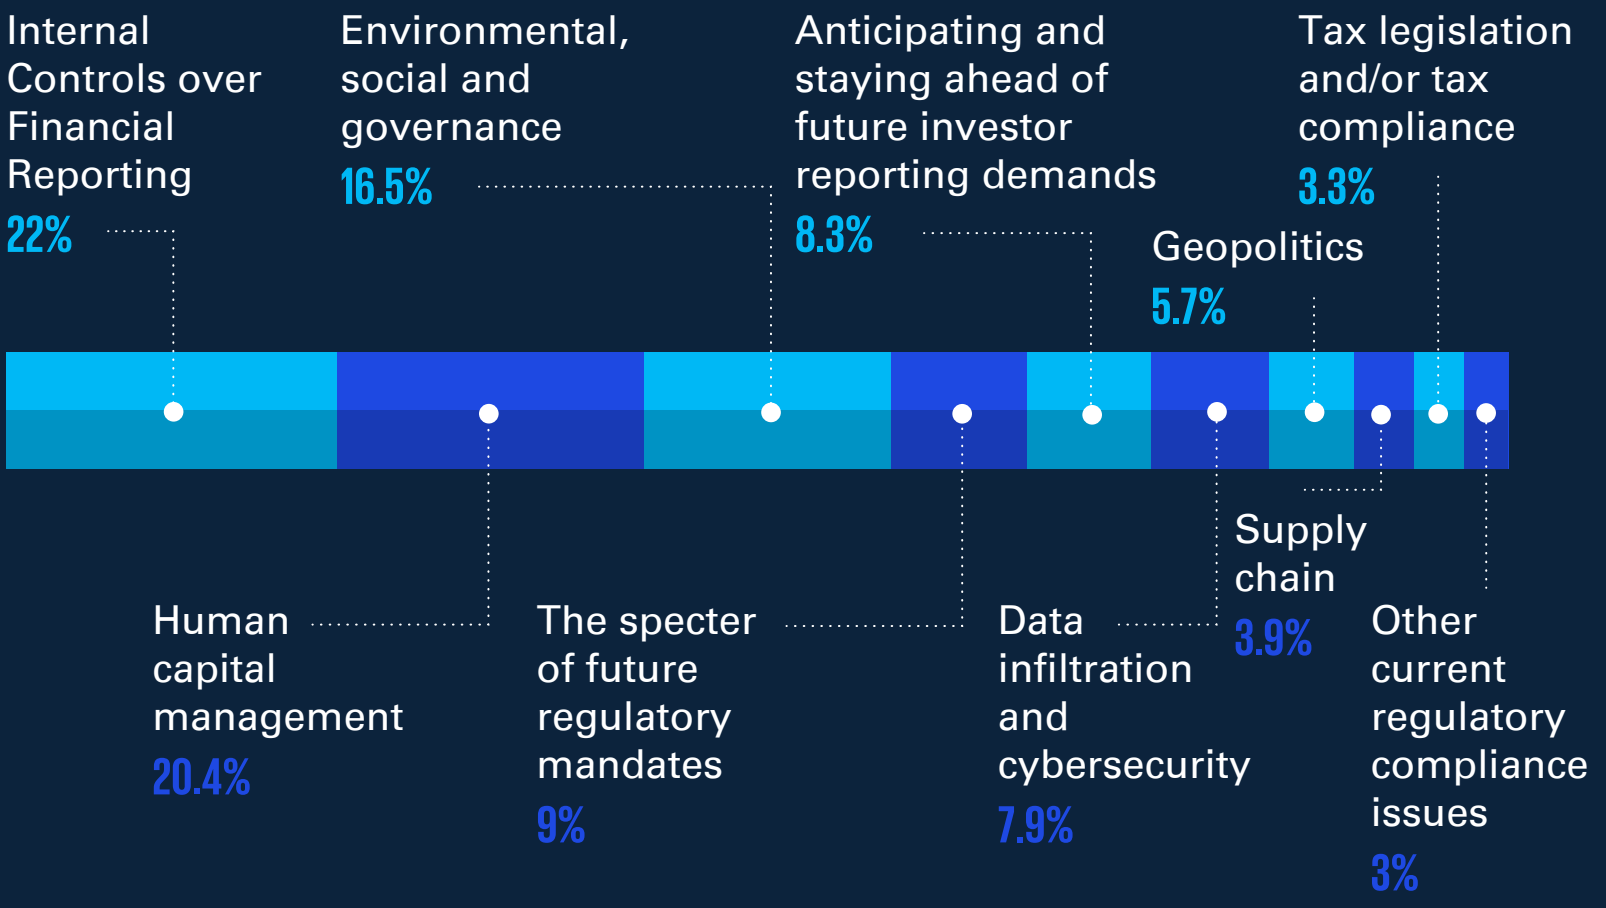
Internal Controls over Financial Reporting
22%

Environmental, social and governance
16.5%

Anticipating and staying ahead of future investor reporting demands
8.3%

Tax legislation and/or tax compliance
3.3%

Geopolitics
5.7%

Human capital management
20.4%

The specter of future regulatory mandates
9%

Data infiltration and cybersecurity
7.9%

Supply chain
3.9%

Other current regulatory compliance issues
3%